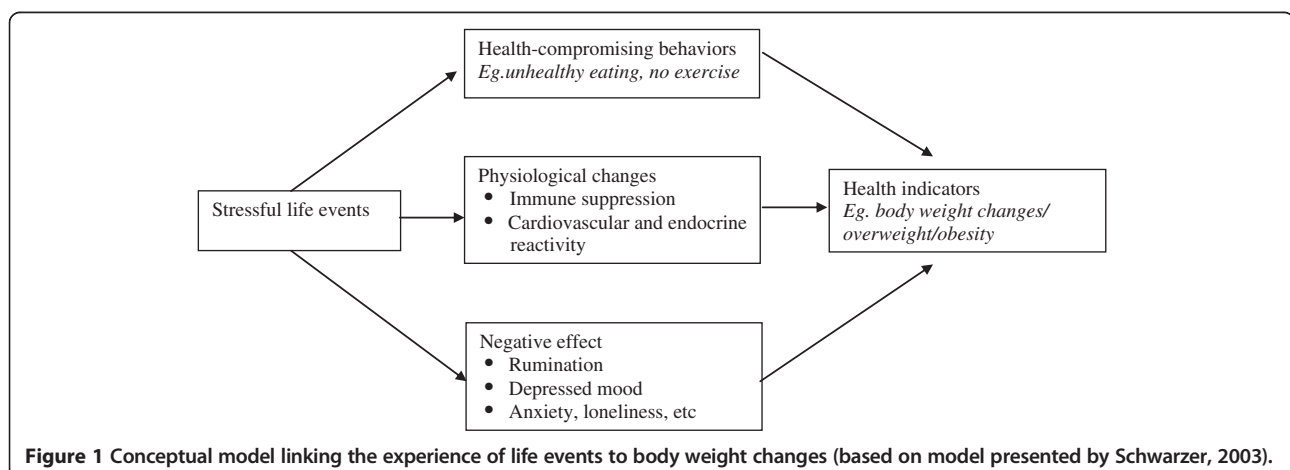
Health-compromising behaviors
*Eg.unhealthy eating, no exercise*

Stressful life events

Physiological changes
- Immune suppression
- Cardiovascular and endocrine reactivity

Health indicators
*Eg. body weight changes/ overweight/obesity*

Negative effect
- Rumination
- Depressed mood
- Anxiety, loneliness, etc

**Figure 1 Conceptual model linking the experience of life events to body weight changes (based on model presented by Schwarzer, 2003).**